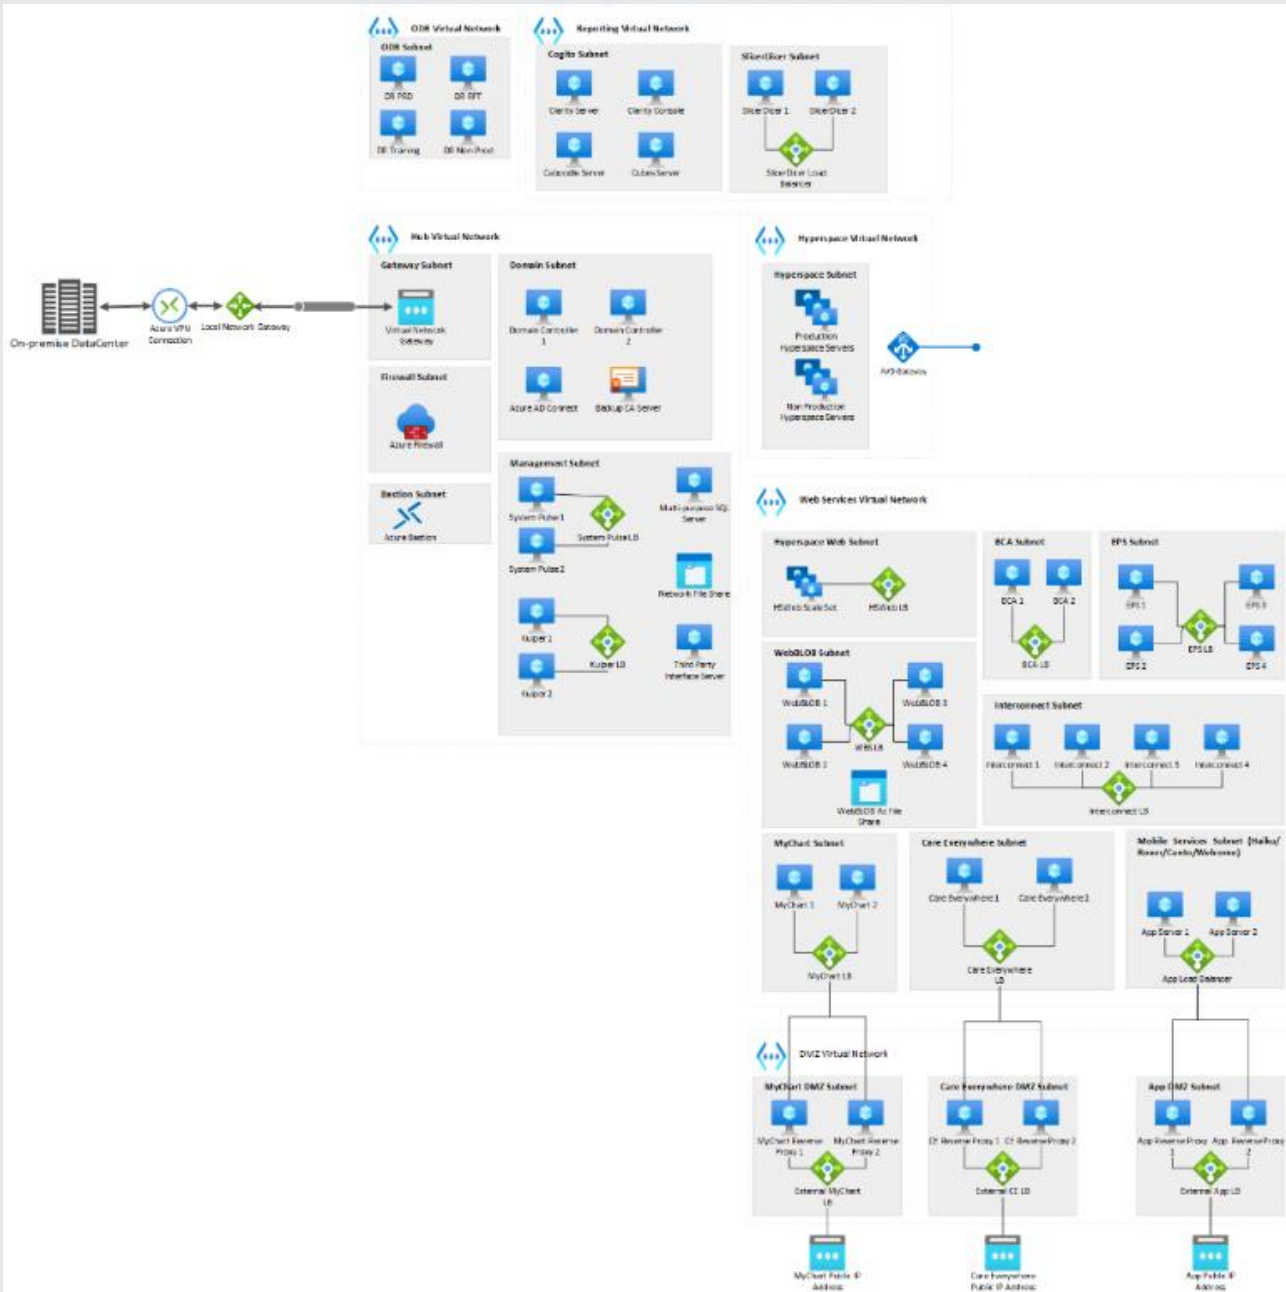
ODB Virtual Network
ODB Subnet
DB PRD
DB RPT
DB Training
DB Non Prod

Reporting Virtual Network
Cogito Subnet
Clarity Server
Clarity Console
Caboodle Server
Cubes Server

SlicerDicer Subnet
SlicerDicer 1
SlicerDicer 2
SlicerDicer Load Balancer

Hub Virtual Network
Gateway Subnet
Virtual Network Gateway
Domain Subnet
Domain Controller 1
Domain Controller 2
Azure AD Connect
Backup CA Server
Firewall Subnet
Azure Firewall
Bastion Subnet
Azure Bastion
Management Subnet
System Pulse 1
System Pulse LB
System Pulse 2
Multi-purpose SQL Server
Network File Share
Kuiper 1
Kuiper LB
Kuiper 2
Third Party Interface Server

On-premise DataCenter
Azure VPN Connection
Local Network Gateway

Hyperspace Virtual Network
Hyperspace Subnet
Production Hyperspace Servers
Non Production Hyperspace Servers
NAT Gateway

Web Services Virtual Network
Hyperspace Web Subnet
HSWeb Scale Set
HSWeb LB
BCA Subnet
BCA 1
BCA 2
BCA LB
EPS Subnet
EPS 1
EPS 3
EPS LB
EPS 2
EPS 4
WebBLOB Subnet
WebBLOB 1
WebBLOB 3
WEB LB
WebBLOB 2
WebBLOB 4
WebBLOB Az File Share
Interconnect Subnet
Interconnect 1
Interconnect 2
Interconnect 3
Interconnect 4
Interconnect LB
MyChart Subnet
MyChart 1
MyChart 2
MyChart LB
Care Everywhere Subnet
Care Everywhere 1
Care Everywhere 2
Care Everywhere LB
Mobile Services Subnet (Haiku/Rover/Canto/Welcome)
App Server 1
App Server 2
App Load Balancer

DMZ Virtual Network
MyChart DMZ Subnet
MyChart Reverse Proxy 1
MyChart Reverse Proxy 2
External MyChart LB
Care Everywhere DMZ Subnet
CE Reverse Proxy 1
CE Reverse Proxy 2
External CE LB
App DMZ Subnet
App Reverse Proxy 1
App Reverse Proxy 2
External App LB
MyChart Public IP Address
Care Everywhere Public IP Address
App Public IP Address